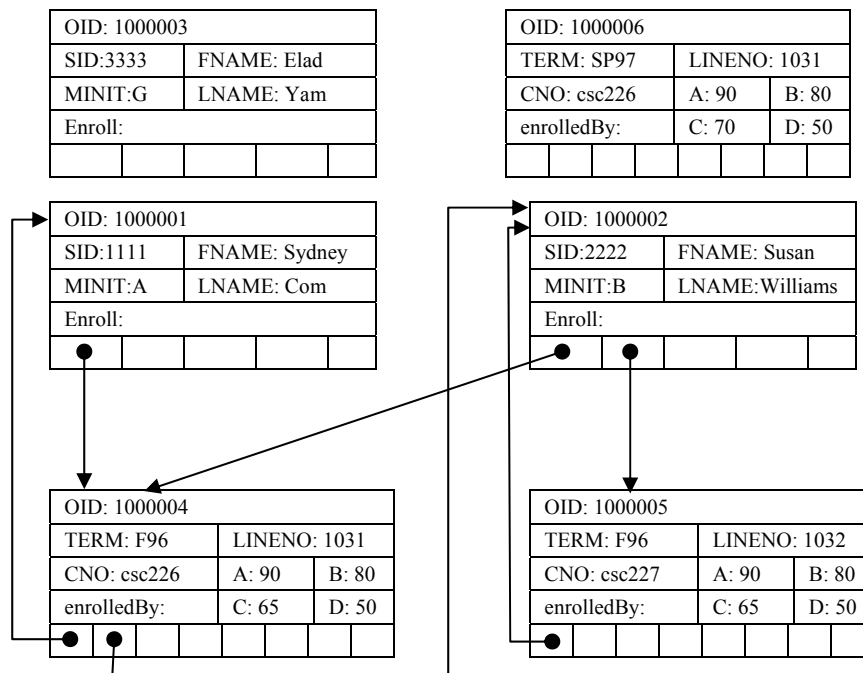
OID: 1000003
SID:3333 FNAME: Elad
MINIT:G LNAME: Yam
Enroll:

OID: 1000006
TERM: SP97 LINENO: 1031
CNO: csc226 A: 90 B: 80
enrolledBy: C: 70 D: 50

OID: 1000001
SID:1111 FNAME: Sydney
MINIT:A LNAME: Com
Enroll:

OID: 1000002
SID:2222 FNAME: Susan
MINIT:B LNAME:Williams
Enroll:

OID: 1000004
TERM: F96 LINENO: 1031
CNO: csc226 A: 90 B: 80
enrolledBy: C: 65 D: 50

OID: 1000005
TERM: F96 LINENO: 1032
CNO: csc227 A: 90 B: 80
enrolledBy: C: 65 D: 50